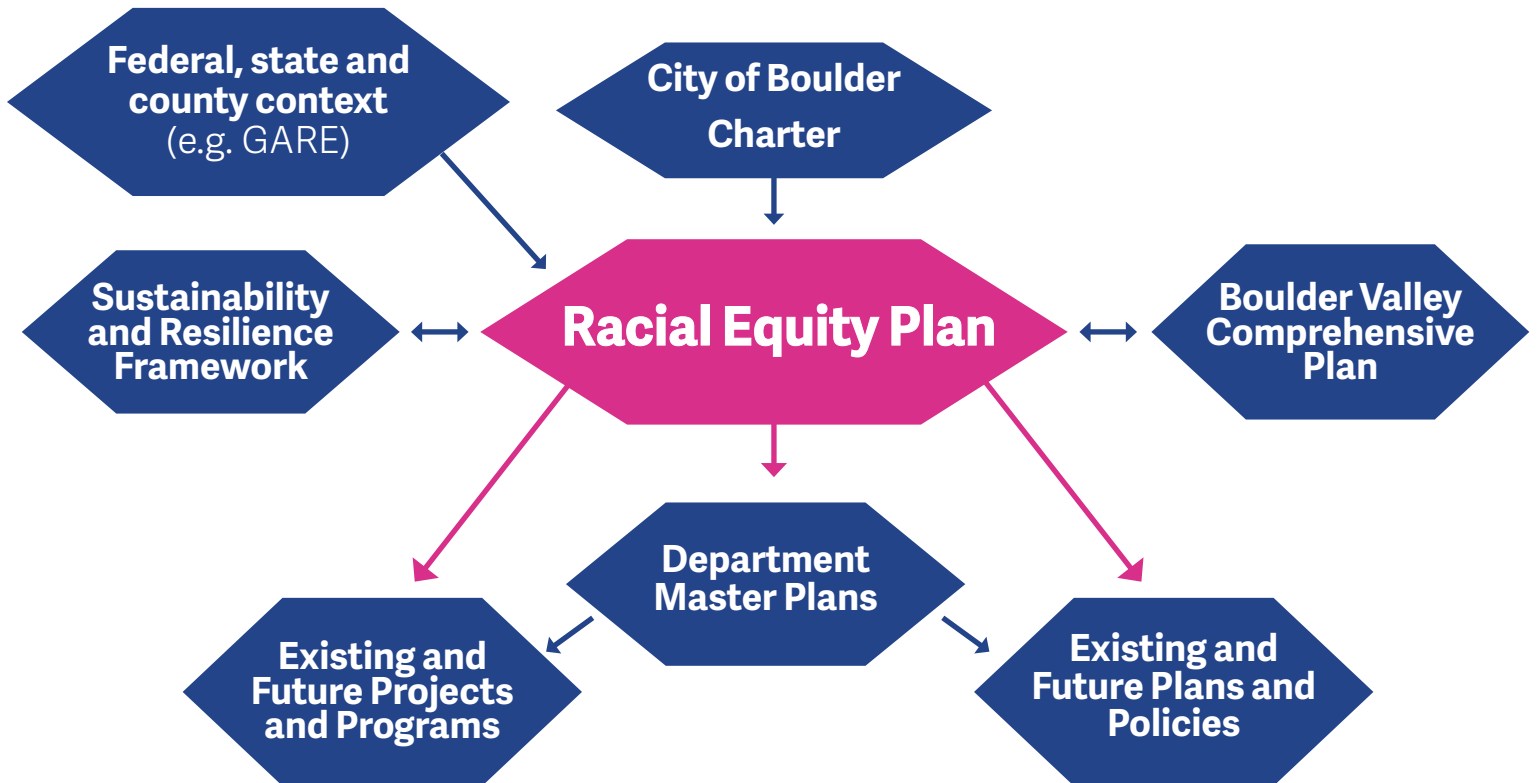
Federal, state and county context (e.g. GARE)

City of Boulder Charter

Sustainability and Resilience Framework

Racial Equity Plan

Boulder Valley Comprehensive Plan

Department Master Plans

Existing and Future Projects and Programs

Existing and Future Plans and Policies